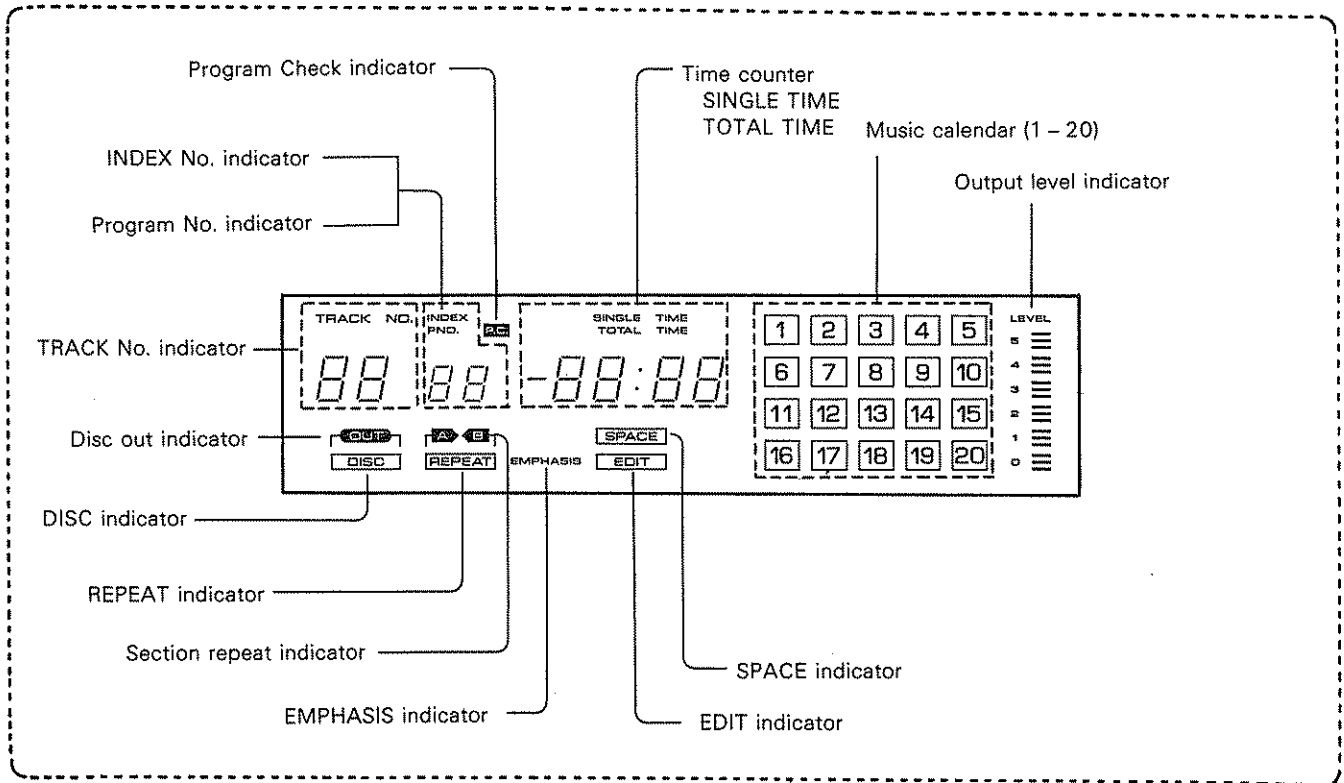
Program Check indicator

Time counter
SINGLE TIME
TOTAL TIME

Music calendar (1 – 20)

INDEX No. indicator

Output level indicator

Program No. indicator

TRACK NO.

INDEX
PNO.

P.C.

SINGLE TIME
TOTAL TIME

LEVEL

TRACK No. indicator

88

88

-88:88

| 1 | 2 | 3 | 4 | 5 |
|---|---|---|---|---|
| 6 | 7 | 8 | 9 | 10 |
| 11 | 12 | 13 | 14 | 15 |
| 16 | 17 | 18 | 19 | 20 |

5
4
3
2
1
0

Disc out indicator

OUT

A B

SPACE

DISC

REPEAT

EMPHASIS

EDIT

DISC indicator

REPEAT indicator

Section repeat indicator

SPACE indicator

EMPHASIS indicator

EDIT indicator